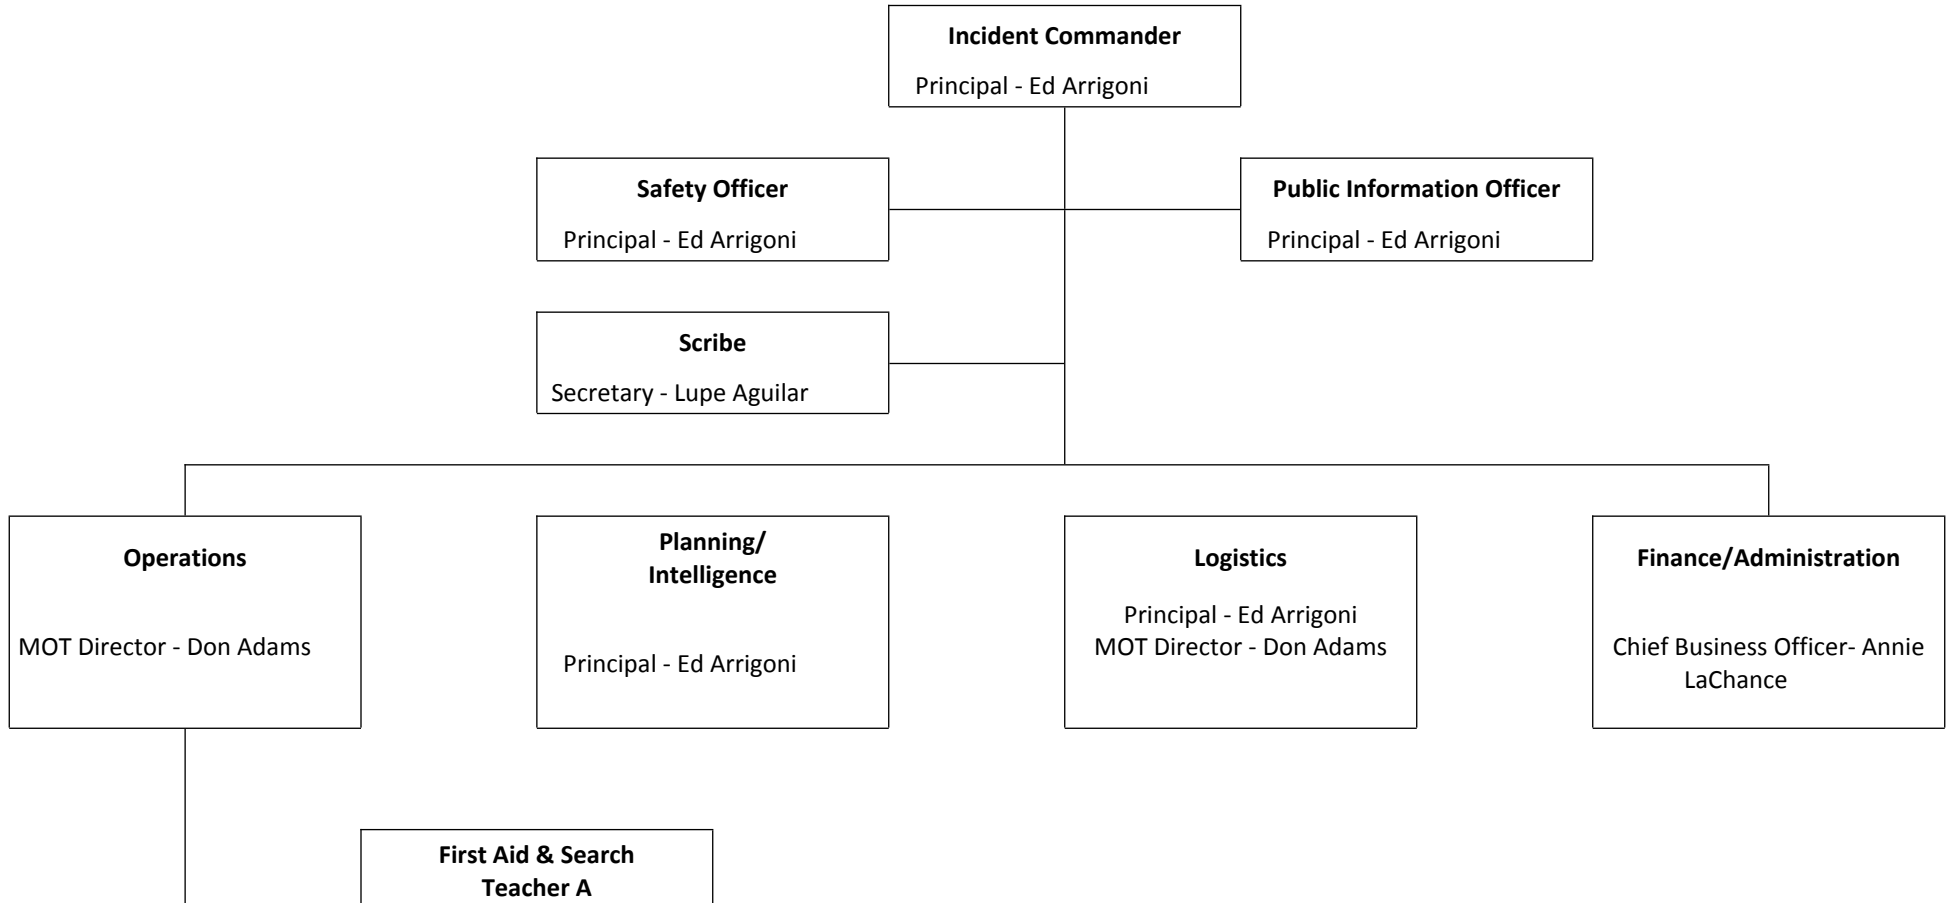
**Incident Commander**

Principal - Ed Arrigoni

**Safety Officer**

Principal - Ed Arrigoni

**Public Information Officer**

Principal - Ed Arrigoni

**Scribe**

Secretary - Lupe Aguilar

**Operations**

MOT Director - Don Adams

**Planning/ Intelligence**

Principal - Ed Arrigoni

**Logistics**

Principal - Ed Arrigoni
MOT Director - Don Adams

**Finance/Administration**

Chief Business Officer- Annie LaChance

**First Aid & Search**
**Teacher A**